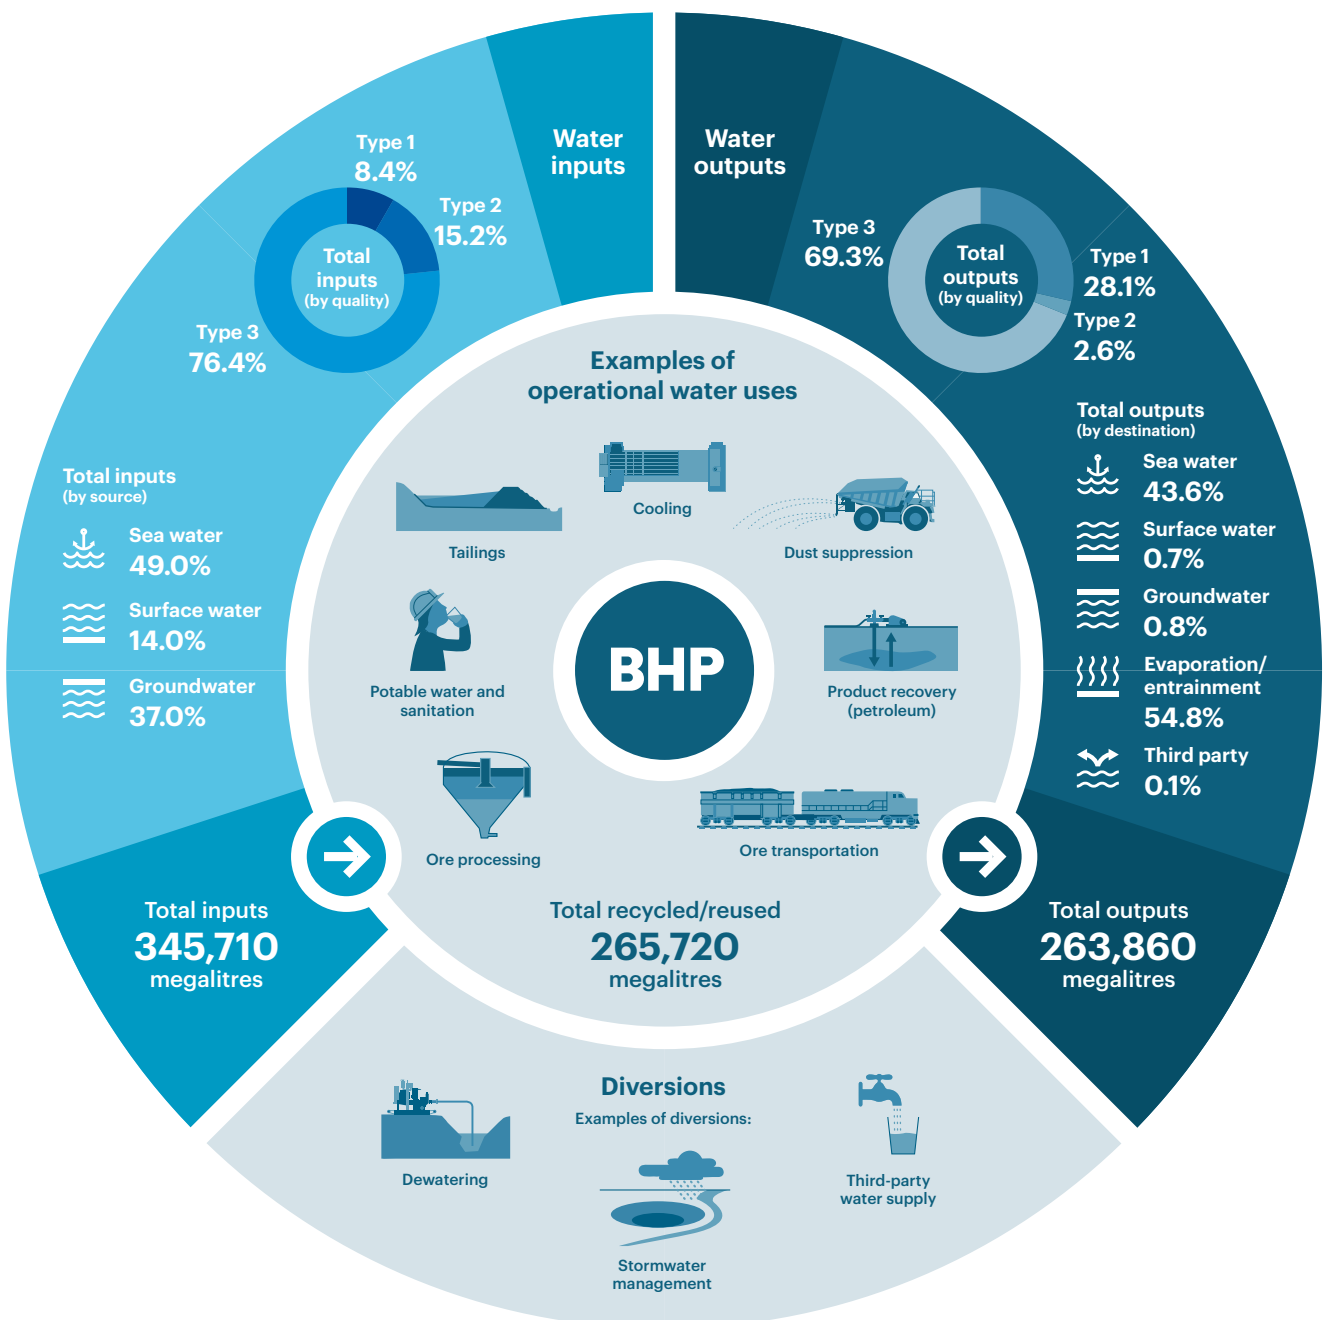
Water inputs

Type 1
8.4%

Type 2
15.2%

Total inputs (by quality)

Type 3
76.4%

Total inputs (by source)

Sea water
49.0%

Surface water
14.0%

Groundwater
37.0%

Total inputs
345,710
megalitres

Water outputs

Type 3
69.3%

Total outputs (by quality)

Type 1
28.1%

Type 2
2.6%

Total outputs (by destination)

Sea water
43.6%

Surface water
0.7%

Groundwater
0.8%

Evaporation/ entrainment
54.8%

Third party
0.1%

Total outputs
263,860
megalitres

Examples of operational water uses

Cooling

Tailings

Dust suppression

Potable water and sanitation

BHP

Product recovery (petroleum)

Ore processing

Ore transportation

Total recycled/reused
265,720
megalitres

Diversions
Examples of diversions:

Dewatering

Third-party water supply

Stormwater management